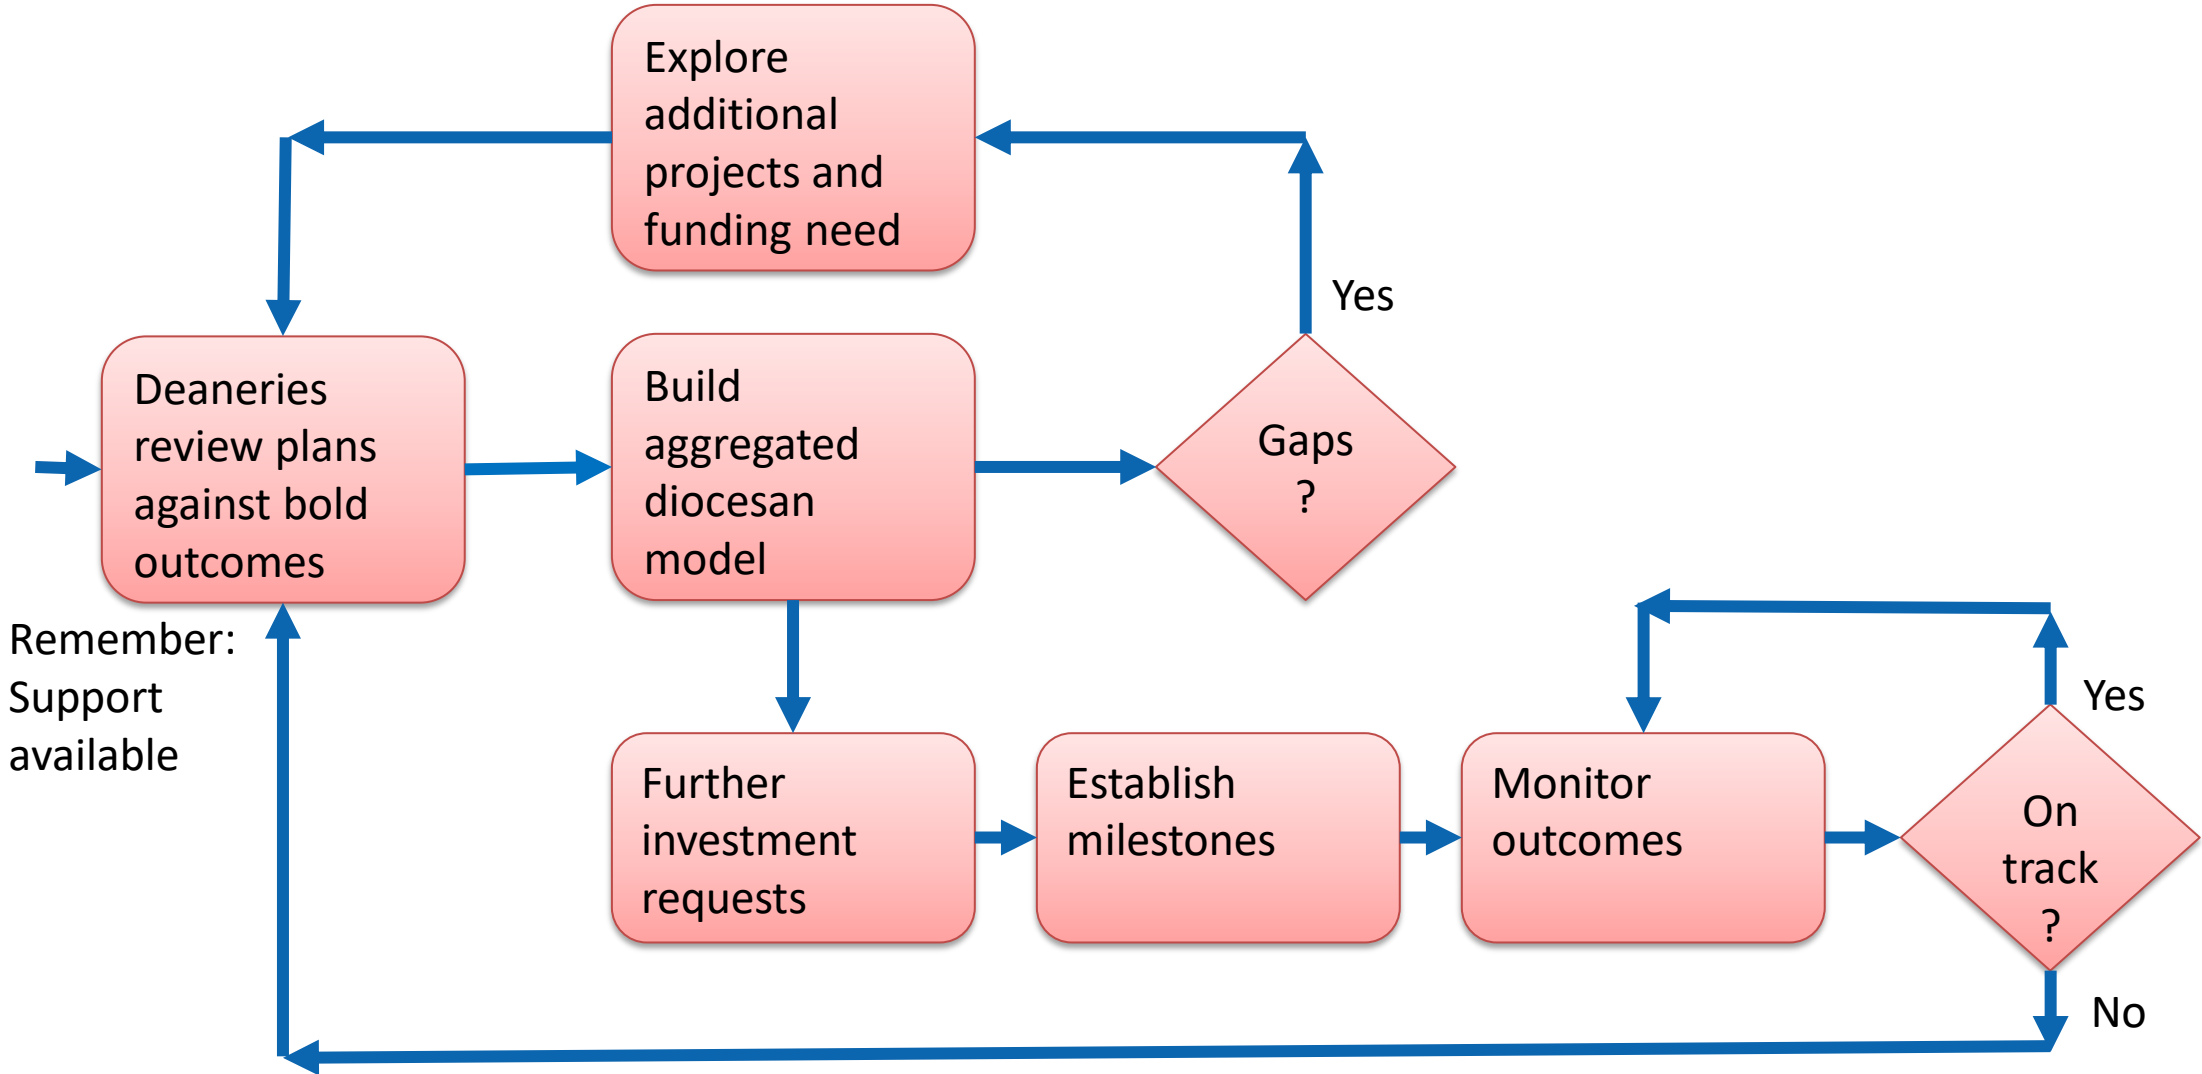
Explore additional projects and funding need

Yes

Deaneries review plans against bold outcomes

Build aggregated diocesan model

Gaps ?

Remember: Support available

Yes

Further investment requests

Establish milestones

Monitor outcomes

On track ?

No